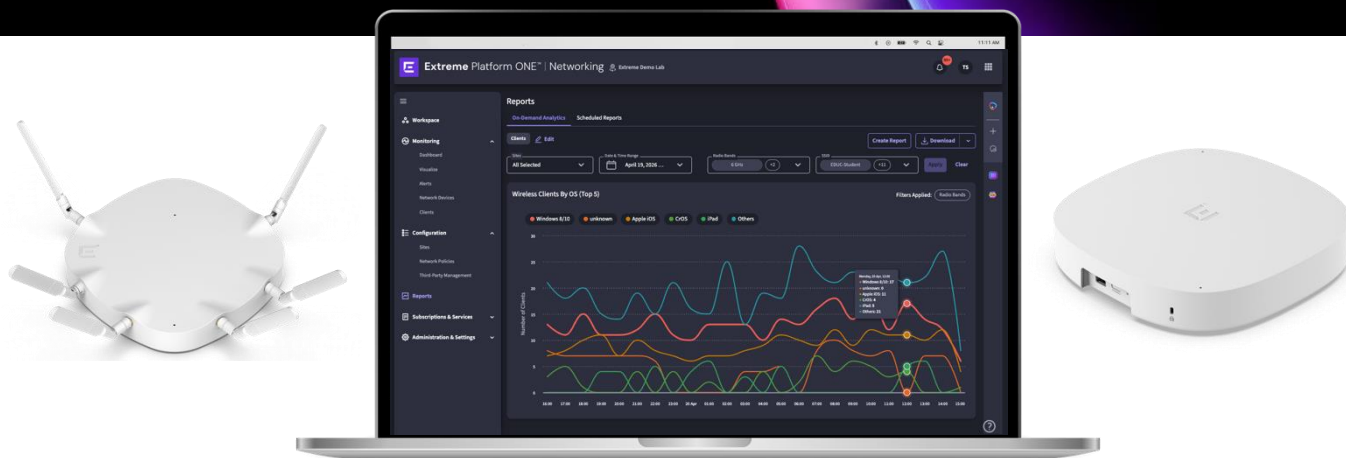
Extreme Platform ONE™ | Networking Extreme Demo Lab

TS

Workspace
Monitoring
Dashboard
Visualize
Alerts
Network Devices
Clients
Configuration
Sites
Network Policies
Third Party Management
Reports
Subscriptions & Services
Administration & Settings

Reports
On-Demand Analytics
Scheduled Reports
Clients
Edit
Create Report
Download
Sites
All Selected
Date & Time Range
April 19, 2026
Radio Bands
6 GHz
+2
SSID
EDU-Student
+11
Apply
Clear

Wireless Clients By OS (Top 5)
Filters Applied:
Radio Bands
Windows 8/10
unknown
Apple iOS
CrOS
iPad
Others
Number of Clients
30
25
20
15
10
5
0

11:11 AM